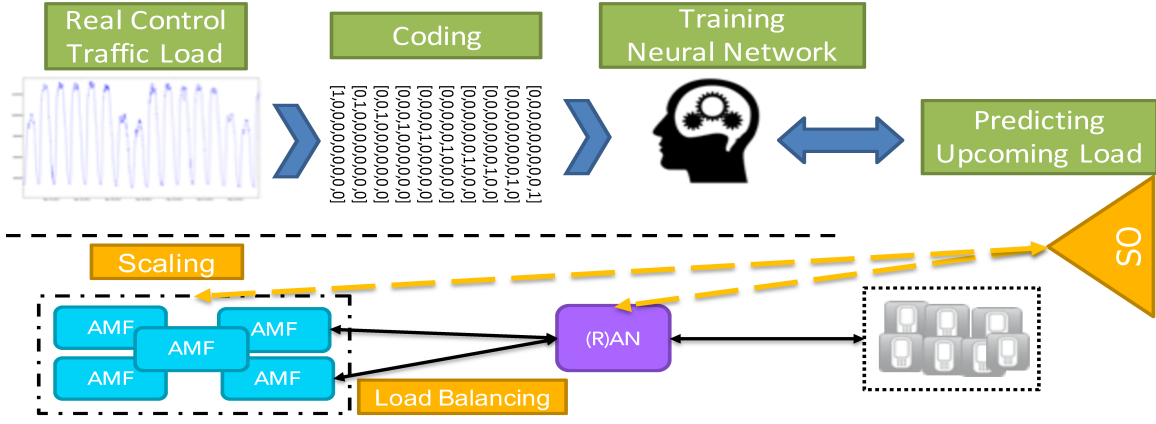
Real Control Traffic Load

Coding

[0,0,0,0,0,0,0,0,0,1]
[0,0,0,0,0,0,0,0,1,0]
[0,0,0,0,0,0,0,1,0,0]
[0,0,0,0,0,0,1,0,0,0]
[0,0,0,0,0,1,0,0,0,0]
[0,0,0,0,1,0,0,0,0,0]
[0,0,0,1,0,0,0,0,0,0]
[0,0,1,0,0,0,0,0,0,0]
[0,1,0,0,0,0,0,0,0,0]
[1,0,0,0,0,0,0,0,0,0]

Training Neural Network

Predicting Upcoming Load

OS

Scaling

AMF

AMF

AMF

AMF

AMF

(R)AN

Load Balancing